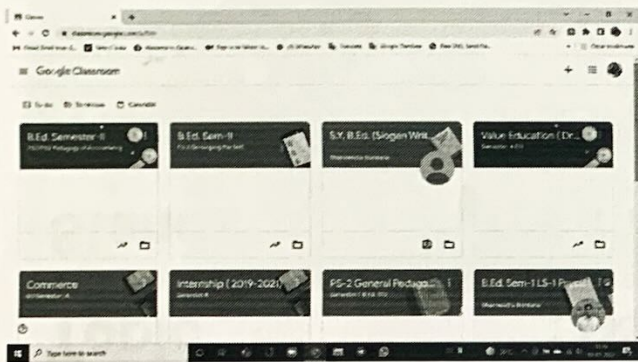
Classes

classroom.google.com/u/0/h

Google Classroom

To do To review Calendar

B.Ed. Semester - II

B.Ed. Sem - II

S.Y. B.Ed. (Slogan Wri...

Value Education ( Dr...

Commerce

Internship ( 2019-2021)

PS-2 General Pedago...

B.Ed. Sem-1 LS-1 P...

Type here to search